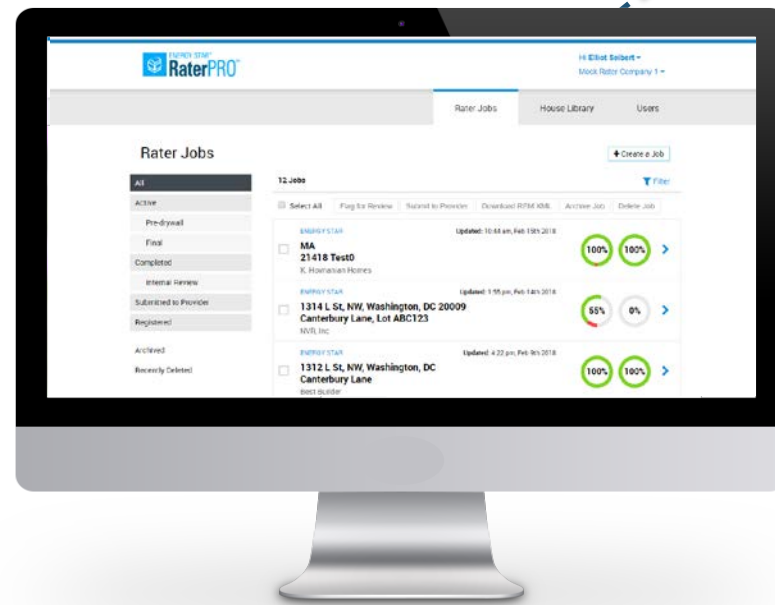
ENERGY STAR RaterPRO

Hi Elliot Seibert ▾
Mock Rater Company 1 ▾

Rater Jobs House Library Users

Rater Jobs

+ Create a Job

All
Active
Pre-drywall
Final
Completed
Internal Review
Submitted to Provider
Registered

Archived
Recently Deleted

12 Jobs

Filter

Select All Flag for Review Submit to Provider Download RPM XML Archive Job Delete Job

ENERGY STAR Updated: 10:48 am, Feb 15th 2018
MA
21418 Test0
K. Hovnanian Homes
100% 100%

ENERGY STAR Updated: 1:55 pm, Feb 14th 2018
1314 L St, NW, Washington, DC 20009
Canterbury Lane, Lot ABC123
NVR, Inc
55% 0%

ENERGY STAR Updated: 4:22 pm, Feb 9th 2018
1312 L St, NW, Washington, DC
Canterbury Lane
Best Builder
100% 100%